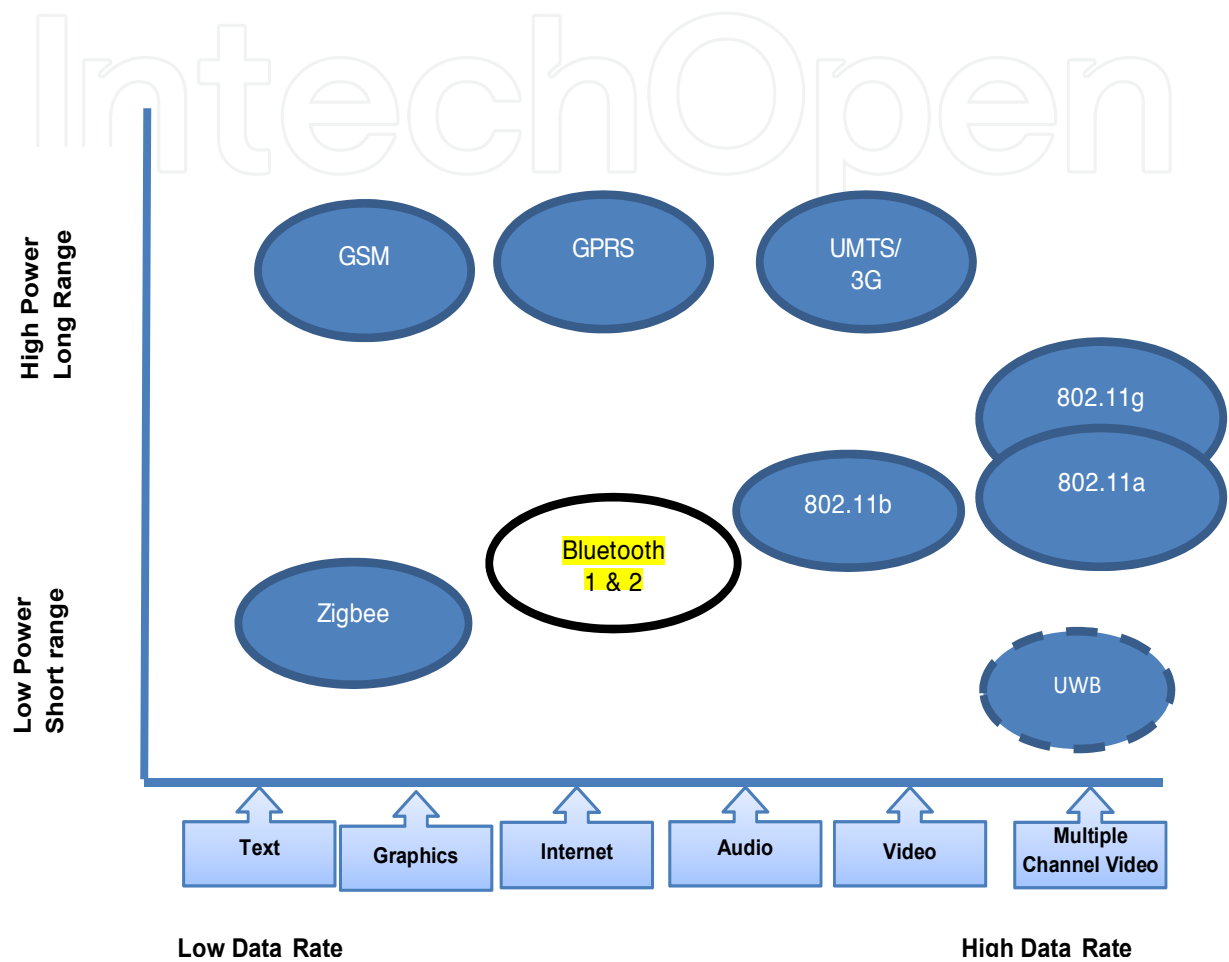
IntechOpen

High Power
Long Range

Low Power
Short range

GSM

GPRS

UMTS/
3G

802.11g

802.11a

802.11b

Bluetooth
1 & 2

Zigbee

UWB

Text

Graphics

Internet

Audio

Video

Multiple
Channel Video

Low Data Rate

High Data Rate